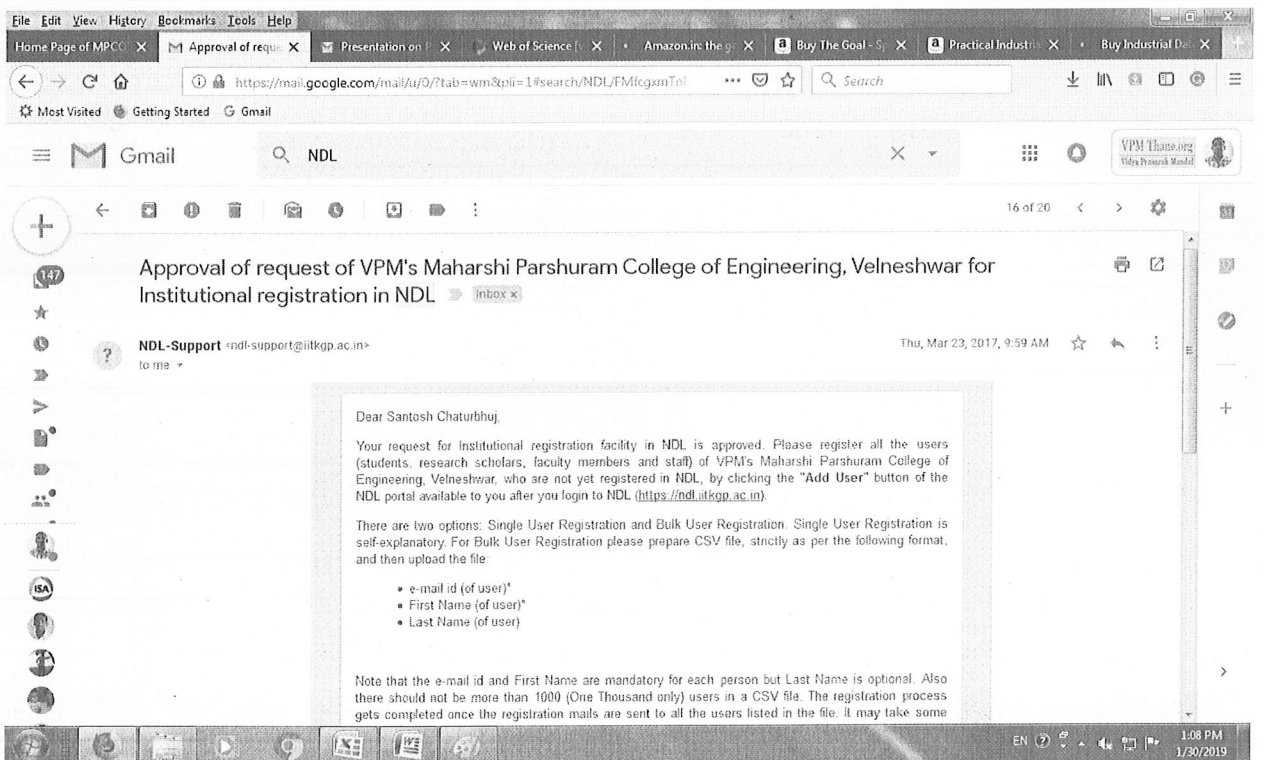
File Edit View History Bookmarks Tools Help

Home Page of MPCO | Approval of reque | Presentation on | Web of Science | Amazon.in: the | Buy The Goal - Sp | Practical Industri | Buy Industrial Da

https://mail.google.com/mail/u/0/?tab=wm&pli=1#search/NDL/FMfcgxmTnl

Search

Most Visited Getting Started Gmail

Gmail

NDL

VPM Thane.org Vidya Prasarak Mandal

16 of 20

147

Approval of request of VPM's Maharshi Parshuram College of Engineering, Velneshwar for Institutional registration in NDL Inbox x

NDL-Support <ndl-support@iitkgp.ac.in>
to me

Thu, Mar 23, 2017, 9:59 AM

Dear Santosh Chaturbhuj,

Your request for Institutional registration facility in NDL is approved. Please register all the users (students, research scholars, faculty members and staff) of VPM's Maharshi Parshuram College of Engineering, Velneshwar, who are not yet registered in NDL, by clicking the "Add User" button of the NDL portal available to you after you login to NDL (https://ndl.iitkgp.ac.in).

There are two options: Single User Registration and Bulk User Registration. Single User Registration is self-explanatory. For Bulk User Registration please prepare CSV file, strictly as per the following format, and then upload the file:

• e-mail id (of user)*
• First Name (of user)*
• Last Name (of user)

Note that the e-mail id and First Name are mandatory for each person but Last Name is optional. Also there should not be more than 1000 (One Thousand only) users in a CSV file. The registration process gets completed once the registration mails are sent to all the users listed in the file. It may take some

EN 1:08 PM 1/30/2019